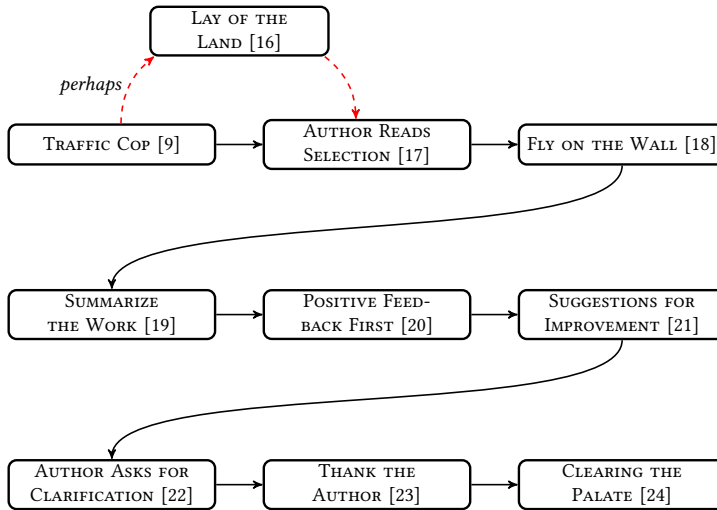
Lay of the Land [16]

perhaps

Traffic Cop [9]

Author Reads Selection [17]

Fly on the Wall [18]

Summarize the Work [19]

Positive Feedback First [20]

Suggestions for Improvement [21]

Author Asks for Clarification [22]

Thank the Author [23]

Clearing the Palate [24]